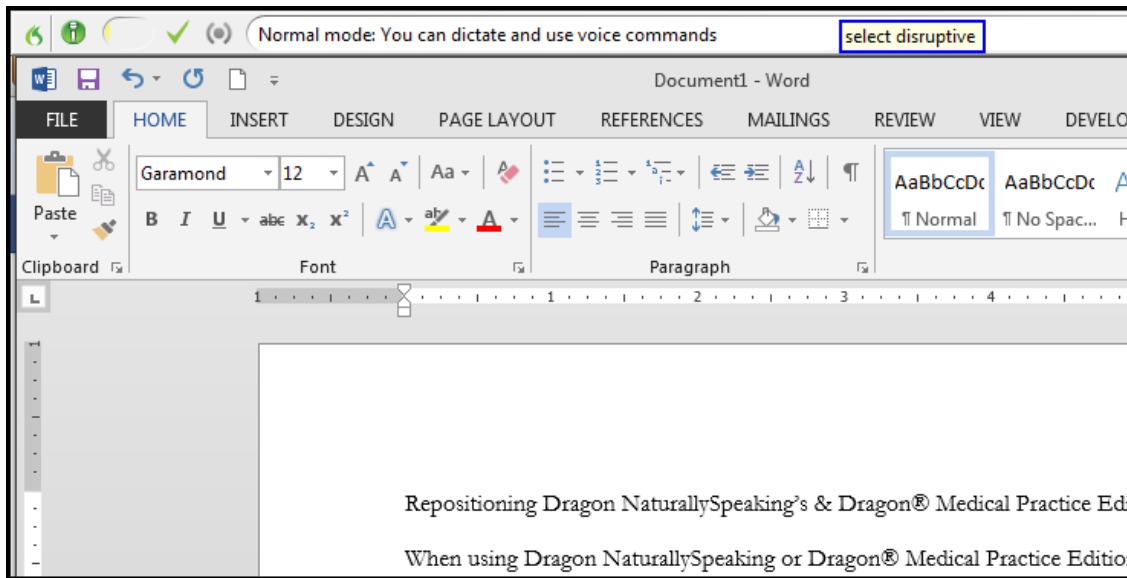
Normal mode: You can dictate and use voice commands

select disruptive

Document1 - Word

FILE HOME INSERT DESIGN PAGE LAYOUT REFERENCES MAILINGS REVIEW VIEW DEVELO

Paste

Garamond 12

Aa

B I U abc $x_2$ $x^2$

AaBbCcDc AaBbCcDc

¶ Normal ¶ No Spac...

Clipboard Font Paragraph

1 2 3 4

Repositioning Dragon NaturallySpeaking's & Dragon® Medical Practice Ed

When using Dragon NaturallySpeaking or Dragon® Medical Practice Editio